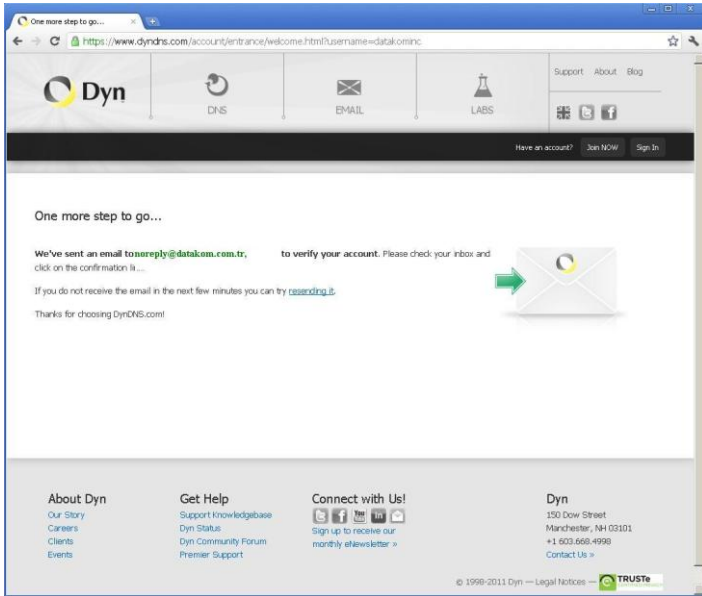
One more step to go...

https://www.dyndns.com/account/entrance/welcome.html?username=datakominc

Dyn

DNS

EMAIL

LABS

Support About Blog

Have an account? Join NOW Sign In

One more step to go...

We've sent an email to noreply@datakom.com.tr, to verify your account. Please check your inbox and click on the confirmation li...

If you do not receive the email in the next few minutes you can try resending it.

Thanks for choosing DynDNS.com!

About Dyn
Our Story
Careers
Clients
Events

Get Help
Support Knowledgebase
Dyn Status
Dyn Community Forum
Premier Support

Connect with Us!
Sign up to receive our monthly eNewsletter »

Dyn
150 Dow Street
Manchester, NH 03101
+1 603.668.4998
Contact Us »

© 1998-2011 Dyn — Legal Notices — TRUSTe